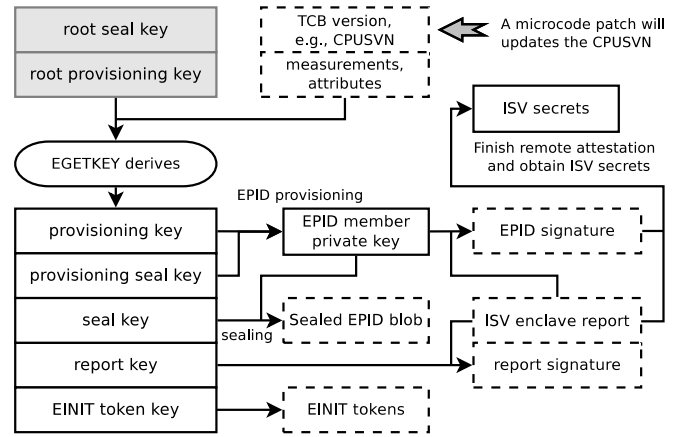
root seal key
root provisioning key

TCB version, e.g., CPUSVN
measurements, attributes

A microcode patch will updates the CPUSVN

ISV secrets

Finish remote attestation and obtain ISV secrets

EGETKEY derives

EPID provisioning

provisioning key
provisioning seal key
seal key
report key
EINIT token key

EPID member private key

EPID signature

sealing

Sealed EPID blob

ISV enclave report
report signature

EINIT tokens